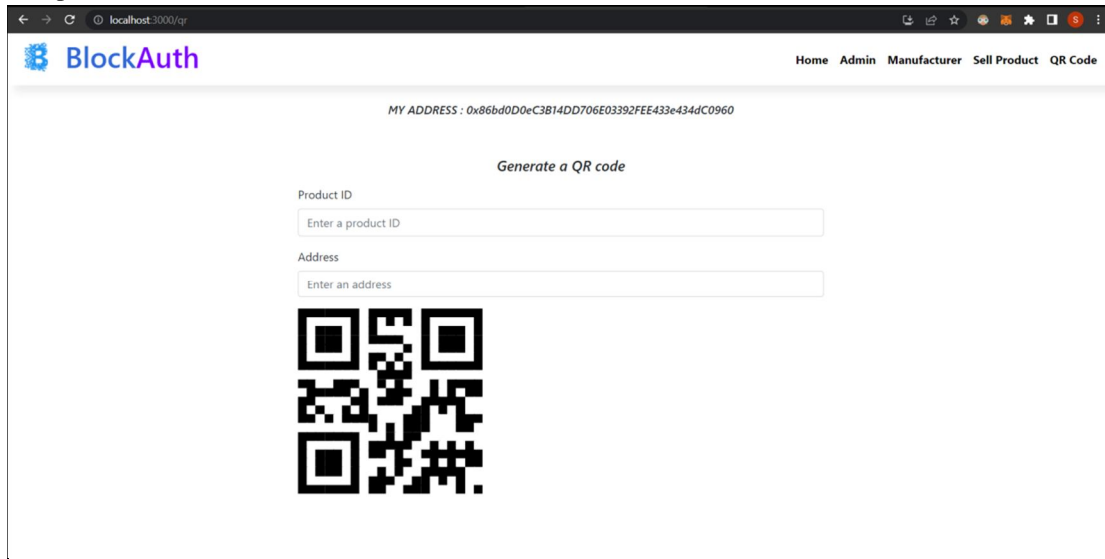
localhost:3000/qr

S

BlockAuth

Home Admin Manufacturer Sell Product QR Code

MY ADDRESS : 0x86bd0D0eC3B14DD706E03392FEE433e434dC0960

Generate a QR code

Product ID

Enter a product ID

Address

Enter an address